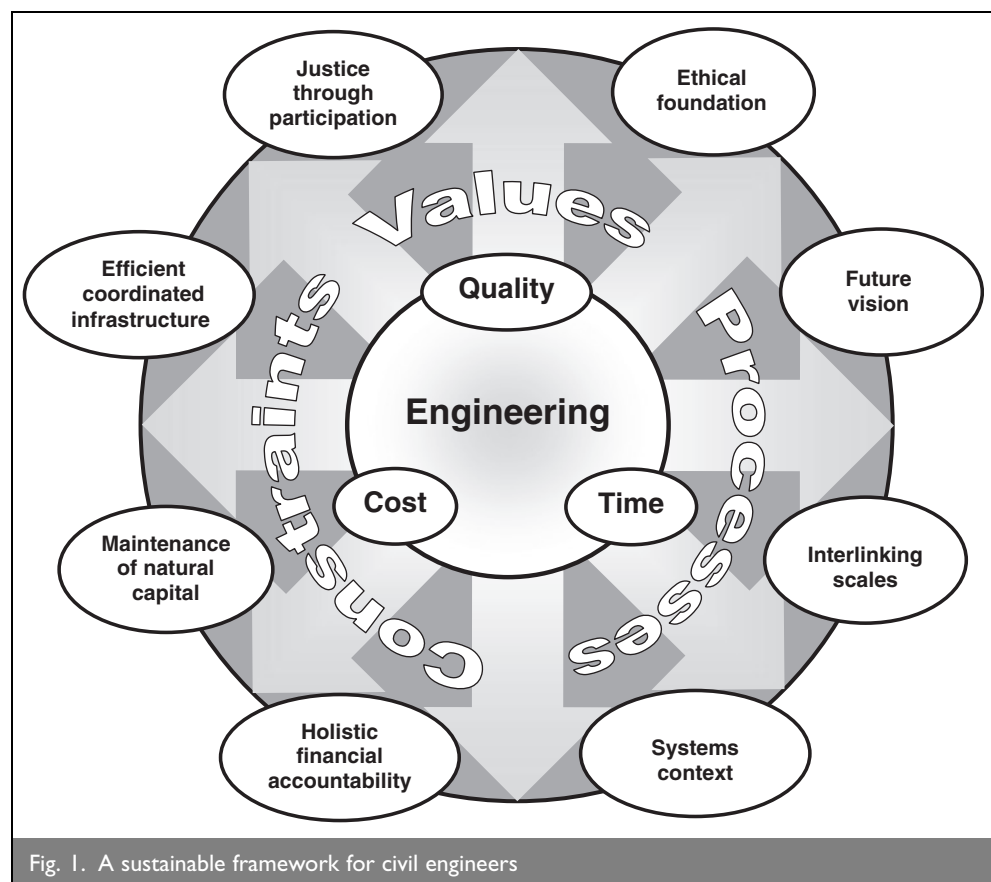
Justice through participation

Ethical foundation

Values

Efficient coordinated infrastructure

Quality

Future vision

Constraints

Processes

Engineering

Cost

Time

Maintenance of natural capital

Interlinking scales

Holistic financial accountability

Systems context

Fig. 1. A sustainable framework for civil engineers